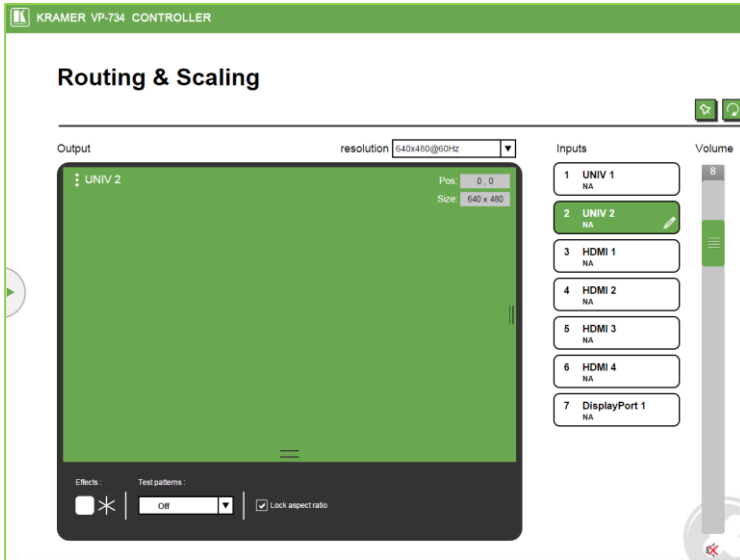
KRAMER VP-734 CONTROLLER

Routing & Scaling

Output

resolution 640x480@60Hz

UNIV 2

Pos: 0 , 0

Size: 640 x 480

Effects :

Test patterns :

Off

Lock aspect ratio

Inputs

1 UNIV 1
NA

2 UNIV 2
NA

3 HDMI 1
NA

4 HDMI 2
NA

5 HDMI 3
NA

6 HDMI 4
NA

7 DisplayPort 1
NA

Volume

8